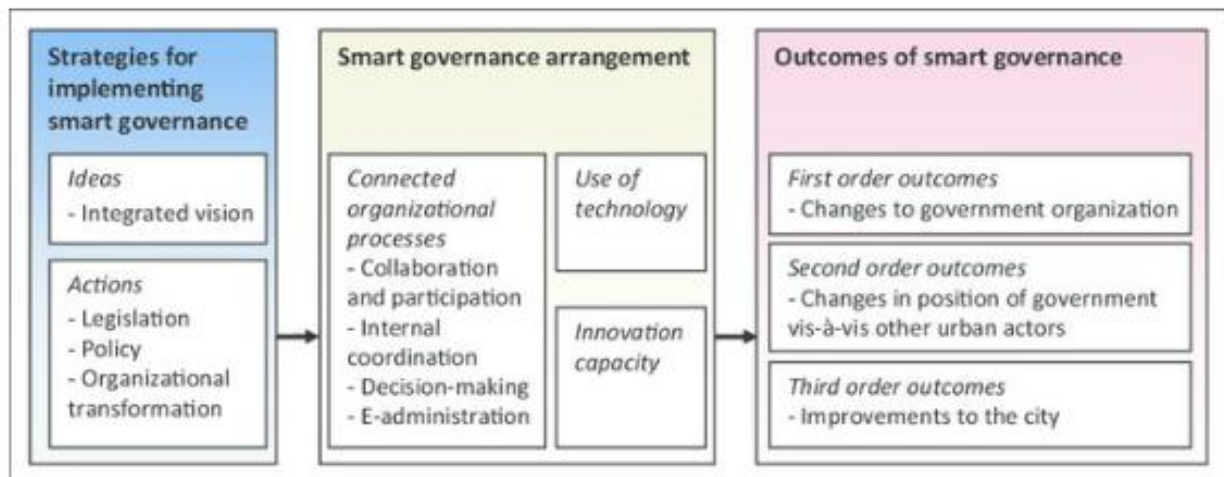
Strategies for implementing smart governance

Ideas
- Integrated vision

Actions
- Legislation
- Policy
- Organizational transformation

Smart governance arrangement

Connected organizational processes
- Collaboration and participation
- Internal coordination
- Decision-making
- E-administration

Use of technology

Innovation capacity

Outcomes of smart governance

First order outcomes
- Changes to government organization

Second order outcomes
- Changes in position of government vis-à-vis other urban actors

Third order outcomes
- Improvements to the city